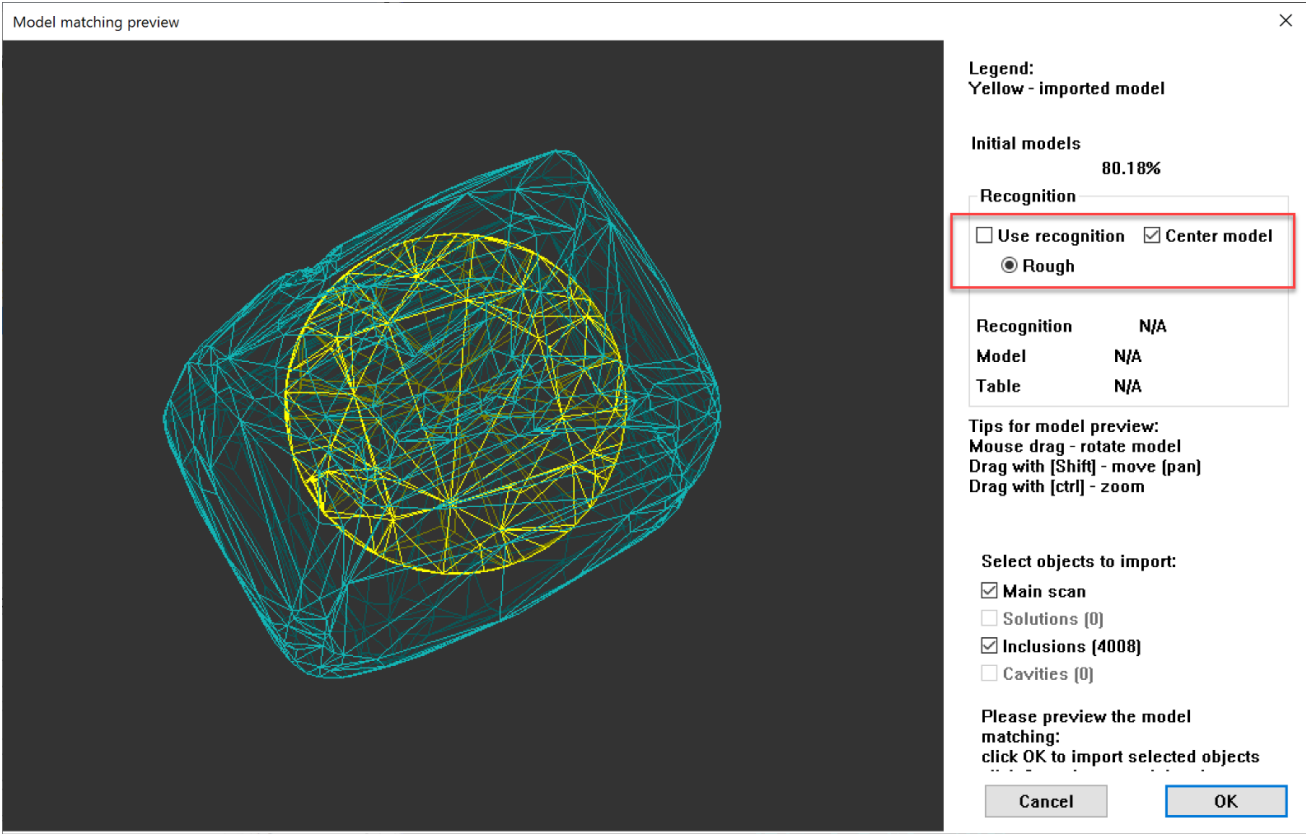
Model matching preview

×

Legend:
Yellow - imported model

Initial models
80.18%

Recognition

Use recognition
Center model
Rough

Recognition N/A
Model N/A
Table N/A

Tips for model preview:
Mouse drag - rotate model
Drag with [Shift] - move (pan)
Drag with [ctrl] - zoom

Select objects to import:
Main scan
Solutions (0)
Inclusions (4008)
Cavities (0)

Please preview the model matching:
click OK to import selected objects
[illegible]

Cancel
OK